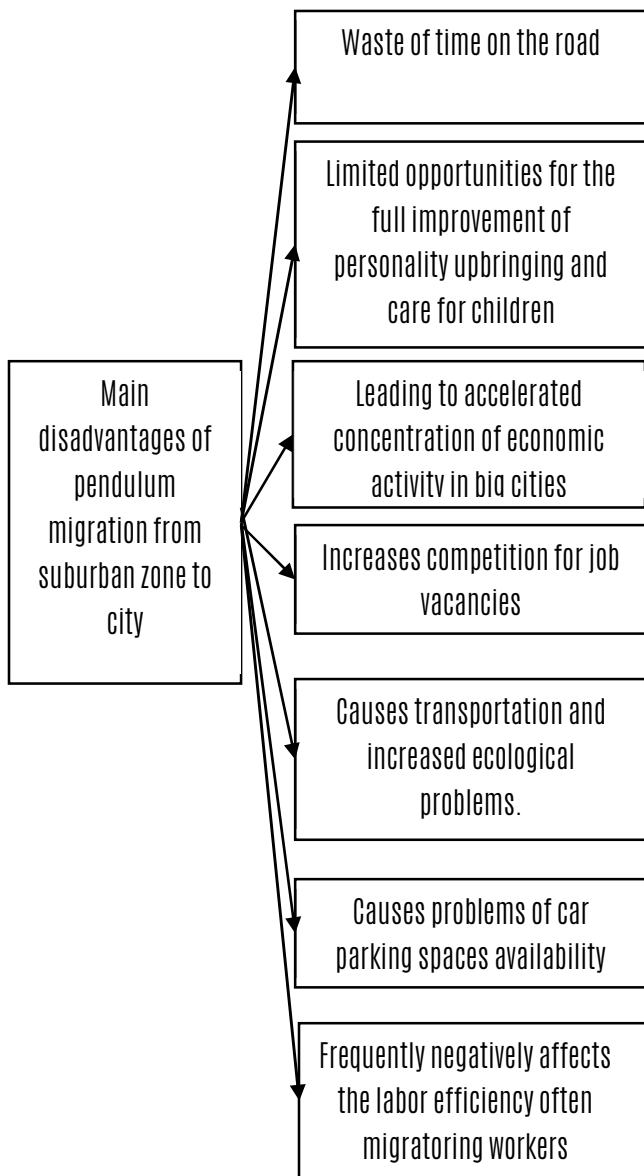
Main disadvantages of pendulum migration from suburban zone to city

Waste of time on the road

Limited opportunities for the full improvement of personality upbringing and care for children

Leading to accelerated concentration of economic activity in big cities

Increases competition for job vacancies

Causes transportation and increased ecological problems.

Causes problems of car parking spaces availability

Frequently negatively affects the labor efficiency often migratoring workers